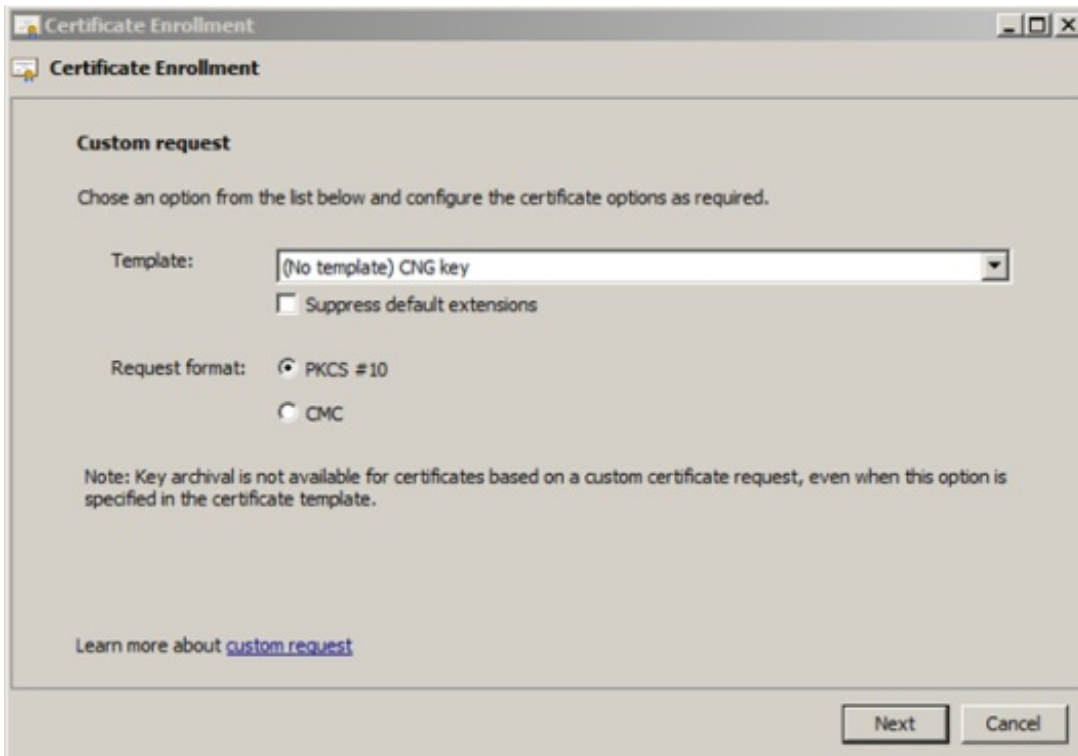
Certificate Enrollment

Certificate Enrollment

Custom request

Chose an option from the list below and configure the certificate options as required.

Template: (No template) CNG key

Suppress default extensions

Request format: PKCS #10

CMC

Note: Key archival is not available for certificates based on a custom certificate request, even when this option is specified in the certificate template.

Learn more about custom request

Next Cancel